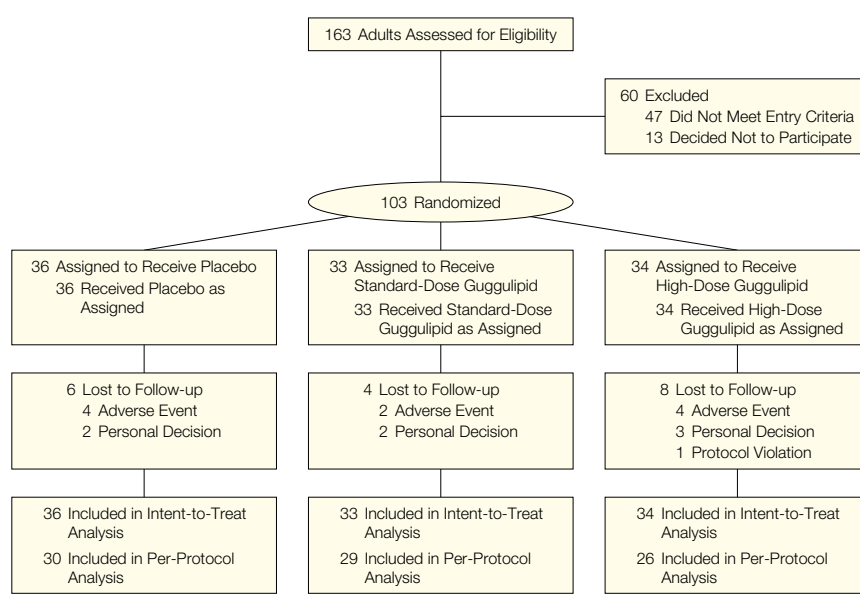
163 Adults Assessed for Eligibility

60 Excluded
47 Did Not Meet Entry Criteria
13 Decided Not to Participate

103 Randomized

36 Assigned to Receive Placebo
36 Received Placebo as Assigned

33 Assigned to Receive Standard-Dose Guggulipid
33 Received Standard-Dose Guggulipid as Assigned

34 Assigned to Receive High-Dose Guggulipid
34 Received High-Dose Guggulipid as Assigned

6 Lost to Follow-up
4 Adverse Event
2 Personal Decision

4 Lost to Follow-up
2 Adverse Event
2 Personal Decision

8 Lost to Follow-up
4 Adverse Event
3 Personal Decision
1 Protocol Violation

36 Included in Intent-to-Treat Analysis
30 Included in Per-Protocol Analysis

33 Included in Intent-to-Treat Analysis
29 Included in Per-Protocol Analysis

34 Included in Intent-to-Treat Analysis
26 Included in Per-Protocol Analysis